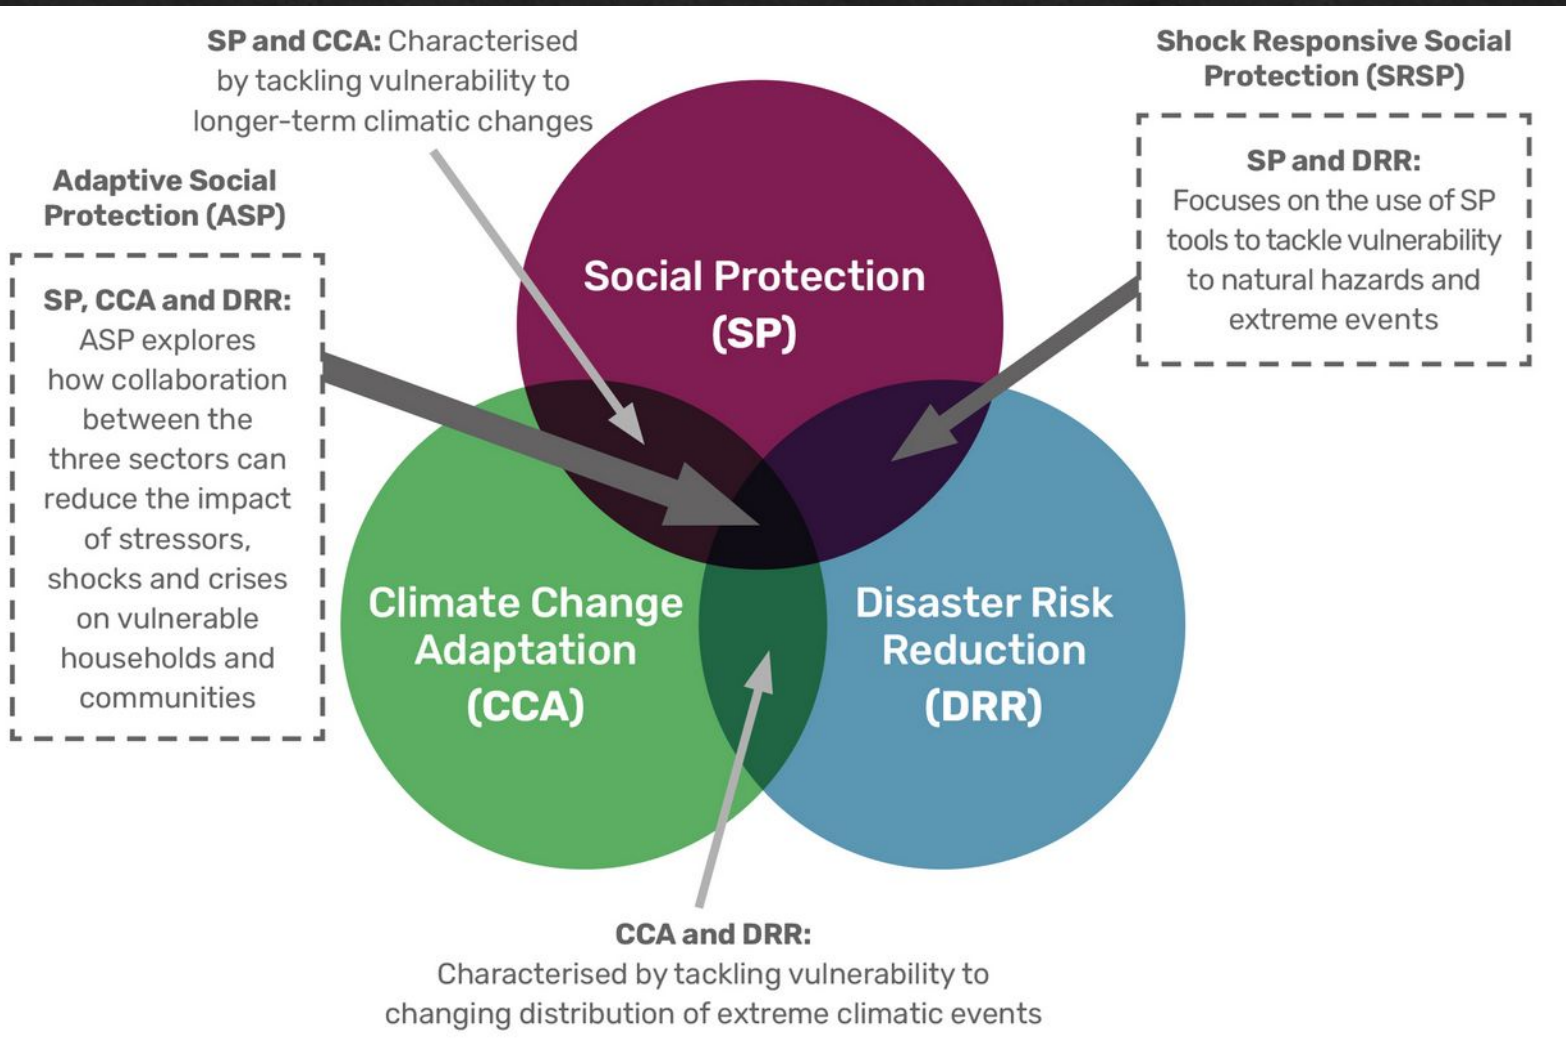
**SP and CCA:** Characterised by tackling vulnerability to longer-term climatic changes

**Shock Responsive Social Protection (SRSP)**

**SP and DRR:** Focuses on the use of SP tools to tackle vulnerability to natural hazards and extreme events

**Adaptive Social Protection (ASP)**

**SP, CCA and DRR:** ASP explores how collaboration between the three sectors can reduce the impact of stressors, shocks and crises on vulnerable households and communities

Social Protection (SP)

Climate Change Adaptation (CCA)

Disaster Risk Reduction (DRR)

**CCA and DRR:** Characterised by tackling vulnerability to changing distribution of extreme climatic events